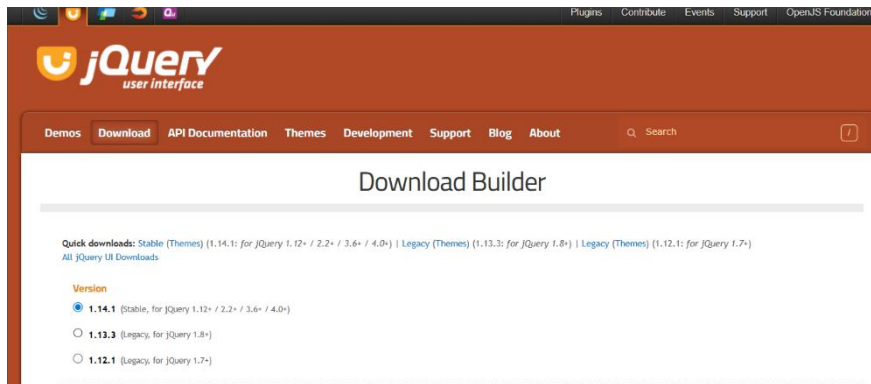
Plugins Contribute Events Support OpenJS Foundation

jQuery user interface

Demos Download API Documentation Themes Development Support Blog About

Search

/

Download Builder

Quick downloads: Stable (Themes) (1.14.1: for jQuery 1.12+ / 2.2+ / 3.6+ / 4.0+) | Legacy (Themes) (1.13.3: for jQuery 1.8+) | Legacy (Themes) (1.12.1: for jQuery 1.7+)
All jQuery UI Downloads

Version

1.14.1 (Stable, for jQuery 1.12+ / 2.2+ / 3.6+ / 4.0+)

1.13.3 (Legacy, for jQuery 1.8+)

1.12.1 (Legacy, for jQuery 1.7+)